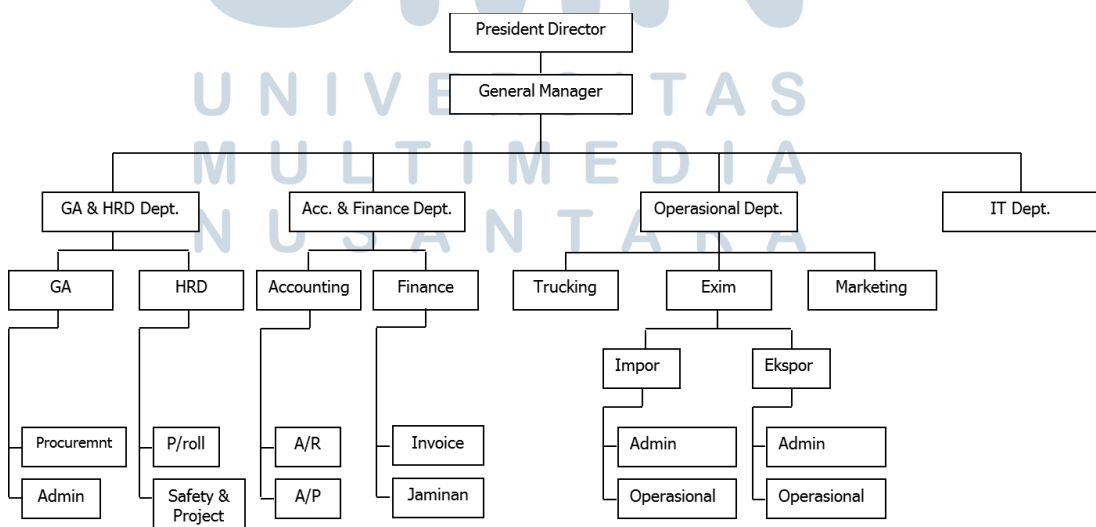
UNIVERSITAS MULTIMEDIA NUSANTARA

President Director

General Manager

GA & HRD Dept.

Acc. & Finance Dept.

Operasional Dept.

IT Dept.

GA

HRD

Accounting

Finance

Trucking

Exim

Marketing

Impor

Ekspor

Procuremnt

Admin

P/roll

Safety & Project

A/R

A/P

Invoice

Jaminan

Admin

Operasional

Admin

Operasional